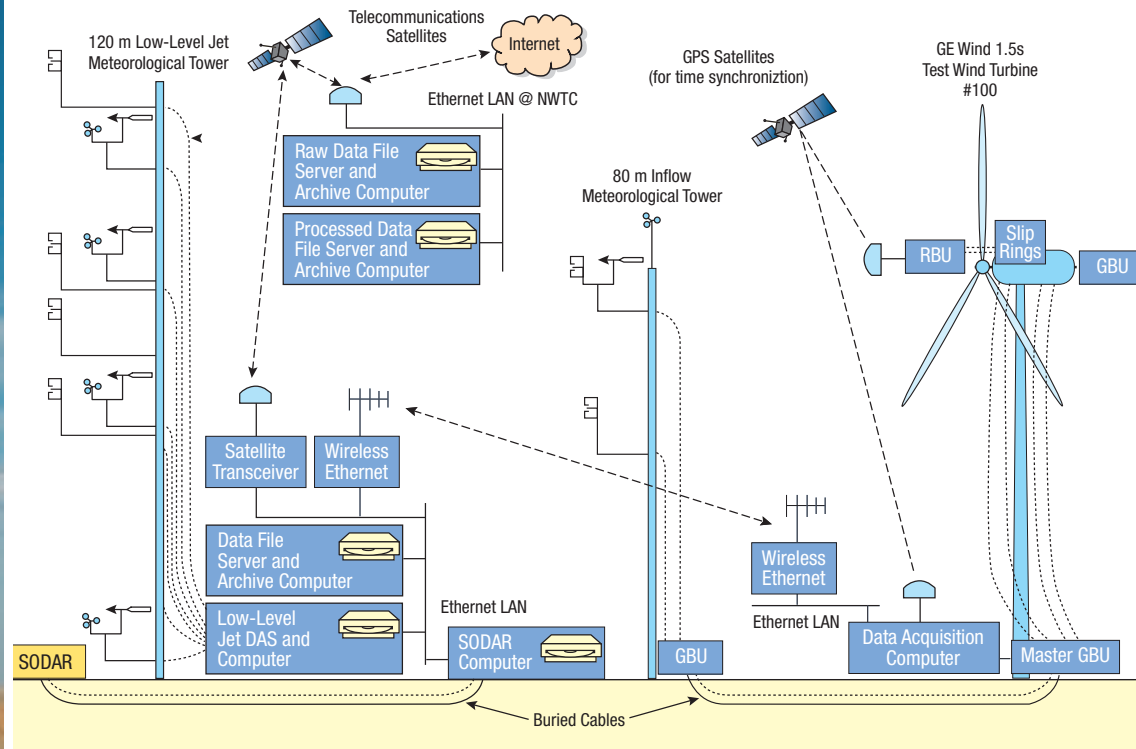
120 m Low-Level Jet Meteorological Tower

Telecommunications Satellites

Internet

Ethernet LAN @ NWTC

Raw Data File Server and Archive Computer

Processed Data File Server and Archive Computer

GPS Satellites (for time synchroniztion)

GE Wind 1.5s Test Wind Turbine #100

80 m Inflow Meteorological Tower

RBU

Slip Rings

GBU

Satellite Transceiver

Wireless Ethernet

Data File Server and Archive Computer

Low-Level Jet DAS and Computer

Ethernet LAN

SODAR Computer

Wireless Ethernet

Ethernet LAN

Data Acquisition Computer

GBU

Master GBU

SODAR

Buried Cables